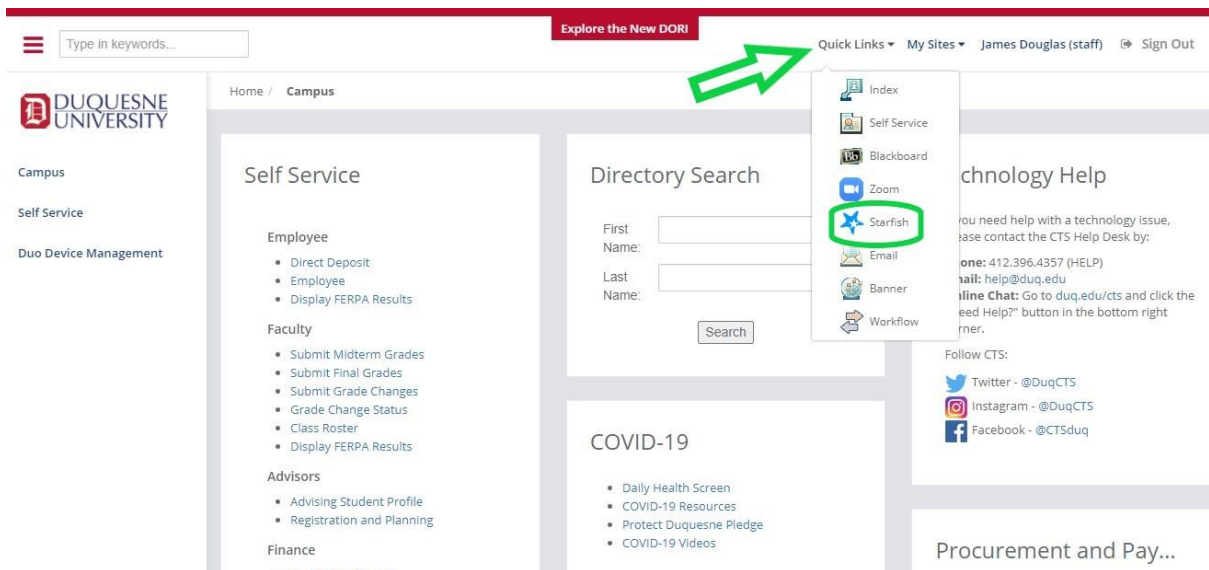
Type in keywords...

Explore the New DORI

Quick Links ▾ My Sites ▾ James Douglas (staff) Sign Out

DUQUESNE UNIVERSITY

Home / Campus

Campus

Self Service

Duo Device Management

Self Service

Employee

- Direct Deposit
- Employee
- Display FERPA Results

Faculty

- Submit Midterm Grades
- Submit Final Grades
- Submit Grade Changes
- Grade Change Status
- Class Roster
- Display FERPA Results

Advisors

- Advising Student Profile
- Registration and Planning

Finance

Directory Search

First Name:

Last Name:

Search

COVID-19

- Daily Health Screen
- COVID-19 Resources
- Protect Duquesne Pledge
- COVID-19 Videos

Index

Self Service

Blackboard

Zoom

Starfish

Email

Banner

Workflow

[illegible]chnology Help

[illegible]ou need help with a technology issue, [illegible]ease contact the CTS Help Desk by:

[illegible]one: 412.396.4357 (HELP)
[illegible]ail: help@duq.edu
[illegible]line Chat: Go to duq.edu/cts and click the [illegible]eed Help?" button in the bottom right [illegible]rner.

Follow CTS:

Twitter - @DuqCTS

Instagram - @DuqCTS

Facebook - @CTSduq

Procurement and Pay...